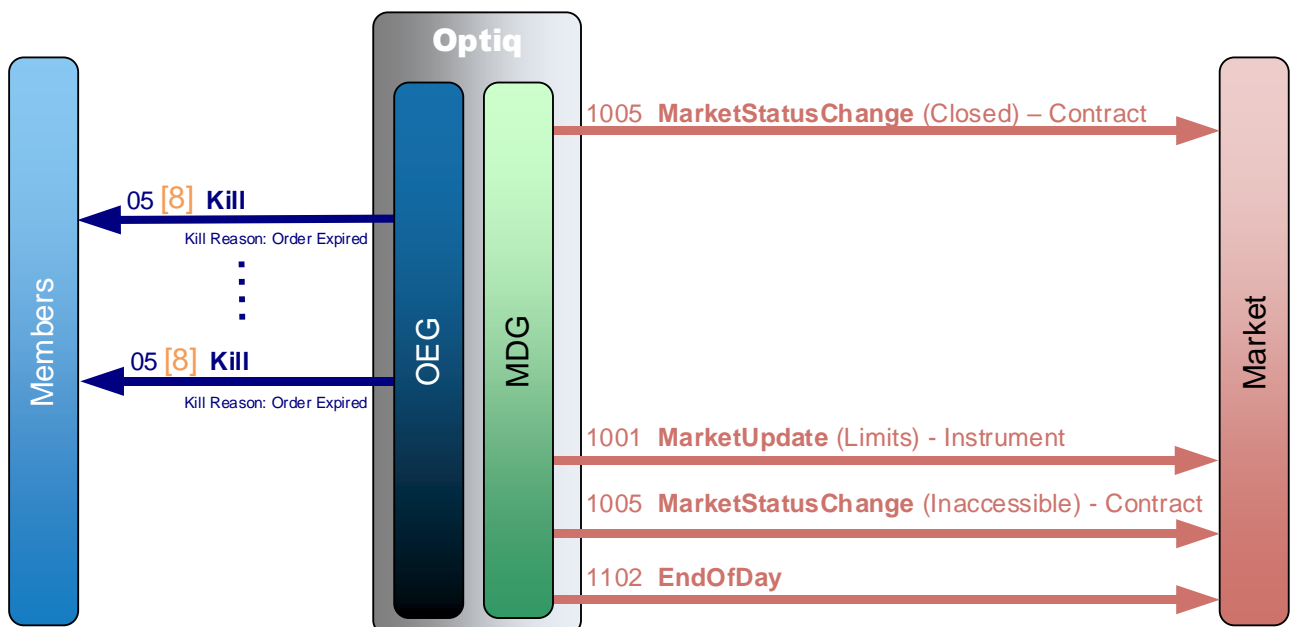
Optiq

Members

OEG

MDG

Market

1005 **MarketStatusChange** (Closed) – Contract

05 [8] **Kill**
Kill Reason: Order Expired

⋮

05 [8] **Kill**
Kill Reason: Order Expired

1001 **MarketUpdate** (Limits) - Instrument

1005 **MarketStatusChange** (Inaccessible) - Contract

1102 **EndOfDay**